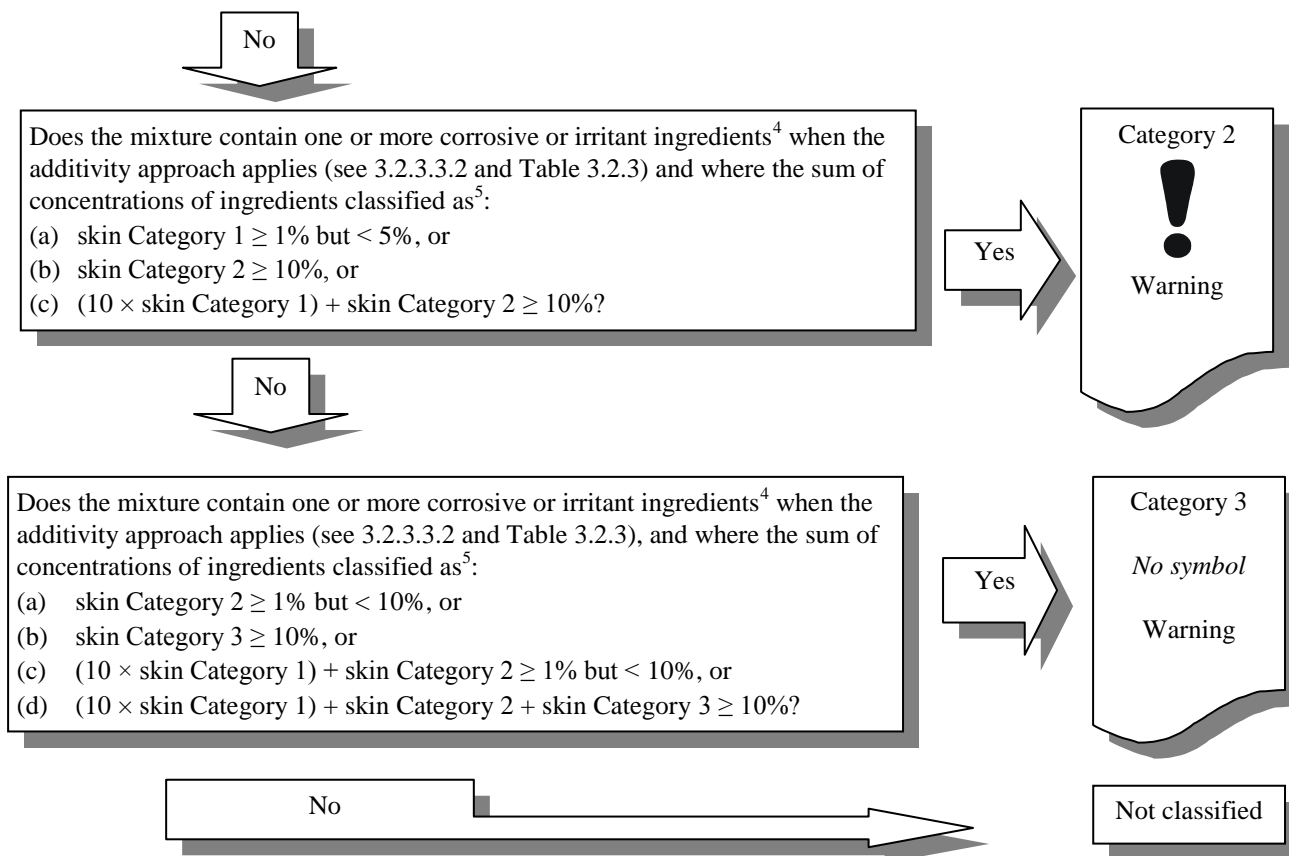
No

Does the mixture contain one or more corrosive or irritant ingredients$^4$ when the additivity approach applies (see 3.2.3.3.2 and Table 3.2.3) and where the sum of concentrations of ingredients classified as$^5$:
(a) skin Category 1 $\geq$ 1% but < 5%, or
(b) skin Category 2 $\geq$ 10%, or
(c) (10 $\times$ skin Category 1) + skin Category 2 $\geq$ 10%?

Yes

Category 2

Warning

No

Does the mixture contain one or more corrosive or irritant ingredients$^4$ when the additivity approach applies (see 3.2.3.3.2 and Table 3.2.3), and where the sum of concentrations of ingredients classified as$^5$:
(a) skin Category 2 $\geq$ 1% but < 10%, or
(b) skin Category 3 $\geq$ 10%, or
(c) (10 $\times$ skin Category 1) + skin Category 2 $\geq$ 1% but < 10%, or
(d) (10 $\times$ skin Category 1) + skin Category 2 + skin Category 3 $\geq$ 10%?

Yes

Category 3

*No symbol*

Warning

No

Not classified